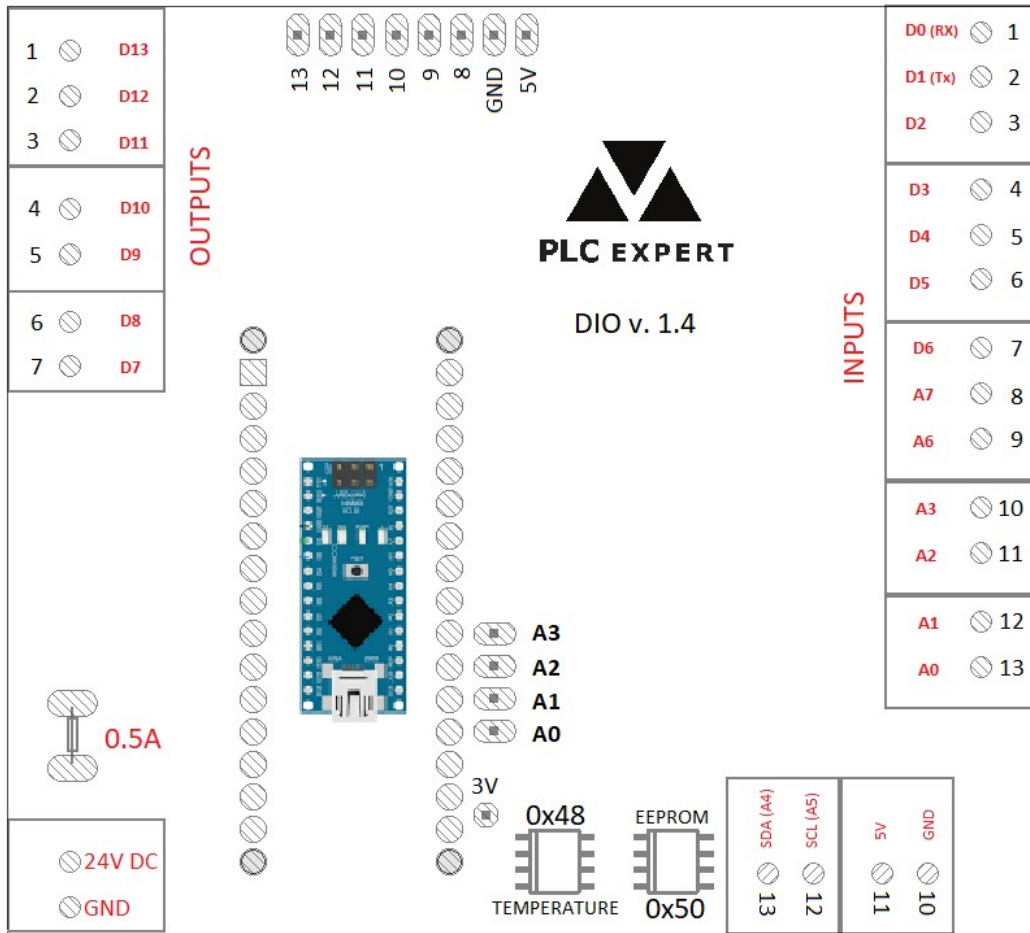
1 D13
2 D12
3 D11
4 D10
5 D9
6 D8
7 D7

OUTPUTS

13 12 11 10 9 8 GND 5V

PLC EXPERT

DIO v. 1.4

D0 (RX) 1
D1 (Tx) 2
D2 3
D3 4
D4 5
D5 6
D6 7
A7 8
A6 9
A3 10
A2 11
A1 12
A0 13

INPUTS

A3
A2
A1
A0

0.5A

3V

0x48
TEMPERATURE

EEPROM
0x50

SDA (A4) 13
SCL (A5) 12

5V 11
GND 10

24V DC
GND